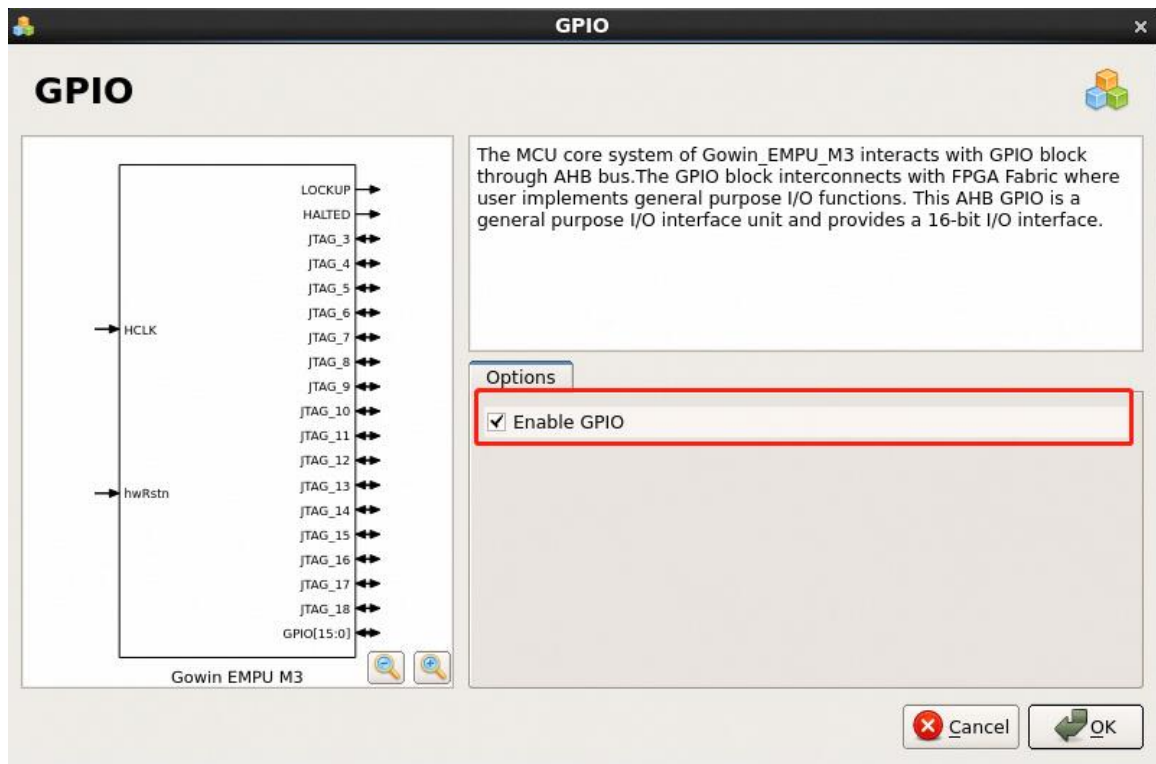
GPIO

GPIO

HCLK
hwRstn
LOCKUP
HALTED
JTAG_3
JTAG_4
JTAG_5
JTAG_6
JTAG_7
JTAG_8
JTAG_9
JTAG_10
JTAG_11
JTAG_12
JTAG_13
JTAG_14
JTAG_15
JTAG_16
JTAG_17
JTAG_18
GPIO[15:0]
Gowin EMPU M3

The MCU core system of Gowin_EMPU_M3 interacts with GPIO block through AHB bus.The GPIO block interconnects with FPGA Fabric where user implements general purpose I/O functions. This AHB GPIO is a general purpose I/O interface unit and provides a 16-bit I/O interface.

Options

✓ Enable GPIO

Cancel
OK